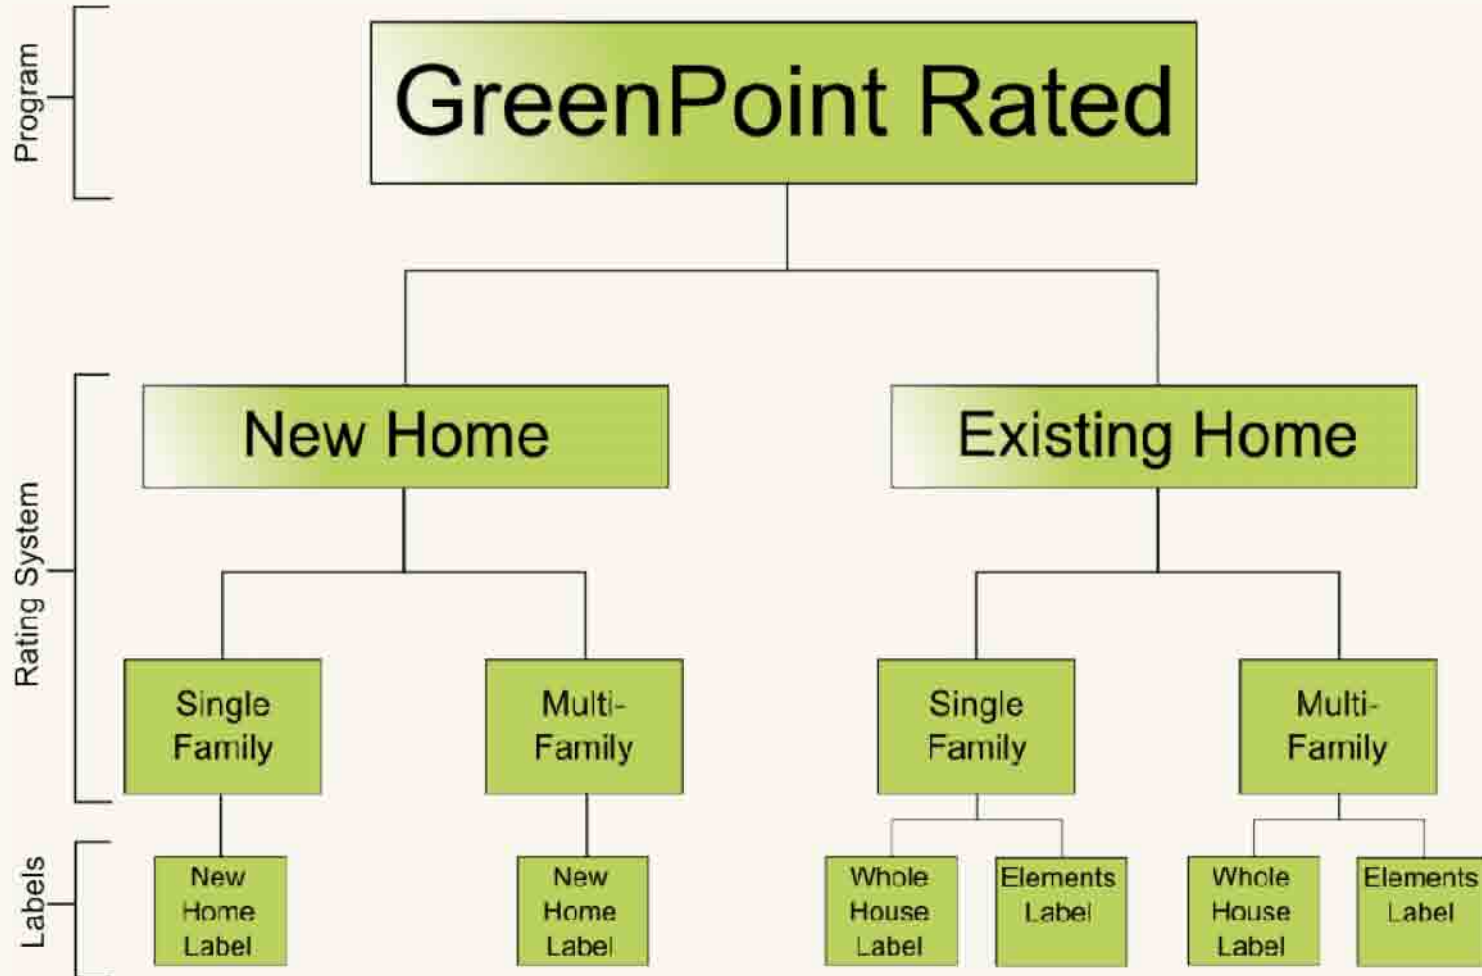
Program

GreenPoint Rated

Rating System

New Home

Existing Home

Single Family

Multi-Family

Single Family

Multi-Family

Labels

New Home Label

New Home Label

Whole House Label

Elements Label

Whole House Label

Elements Label